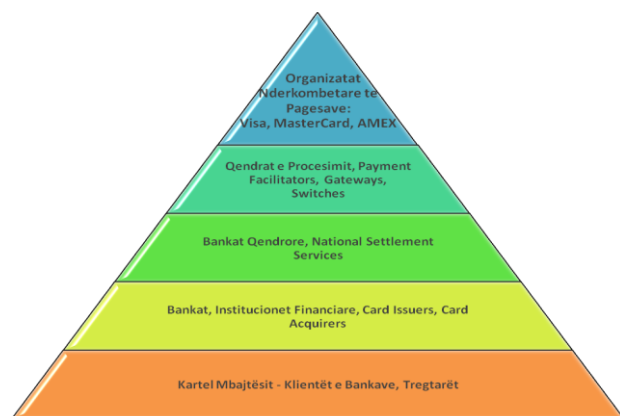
Organizatat Nderkombetare te Pagesave: Visa, MasterCard, AMEX

Qendrat e Procesimit, Payment Facilitators, Gateways, Switches

Bankat Qendrore, National Settlement Services

Bankat, Institucionet Financiare, Card Issuers, Card Acquirers

Kartel Mbajtësit - Klientët e Bankave, Tregtarët